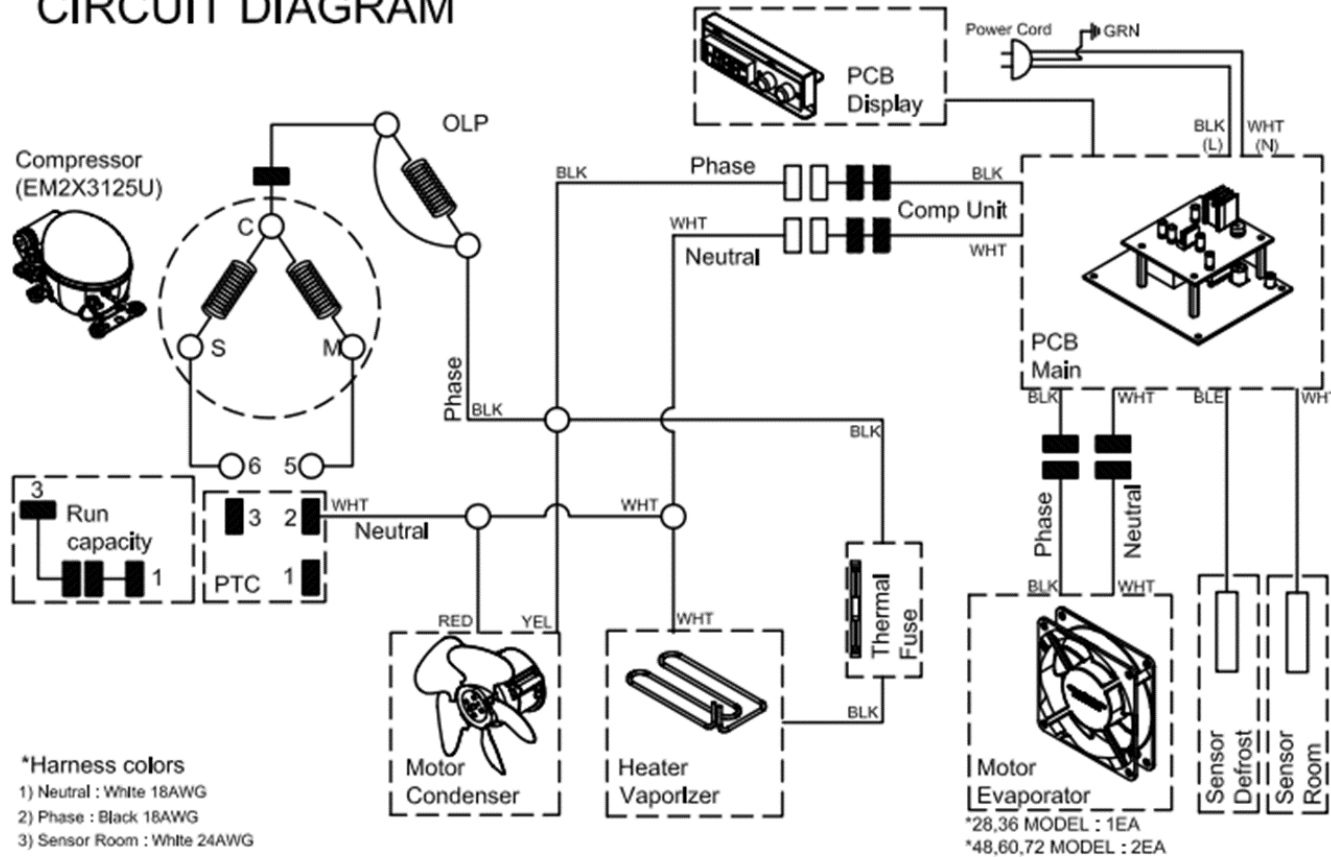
CIRCUIT DIAGRAM

PCB Display

Power Cord

GRN

BLK (L)

WHT (N)

Compressor (EM2X3125U)

OLP

BLK

Phase

BLK

WHT

Comp Unit

Neutral

WHT

C

S

M

PCB Main

Phase

BLK

BLK

BLK

WHT

BLE

WHT

6

5

3

Run capacity

1

3

2

1

PTC

WHT

Neutral

WHT

Phase

Neutral

Thermal Fuse

BLK

WHT

RED

YEL

WHT

BLK

Motor Condenser

Heater Vaporlzer

Motor Evaporator

Sensor Defrost

Sensor Room

*Harness colors
1) Neutral : White 18AWG
2) Phase : Black 18AWG
3) Sensor Room : White 24AWG

*28,36 MODEL : 1EA
*48,60,72 MODEL : 2EA